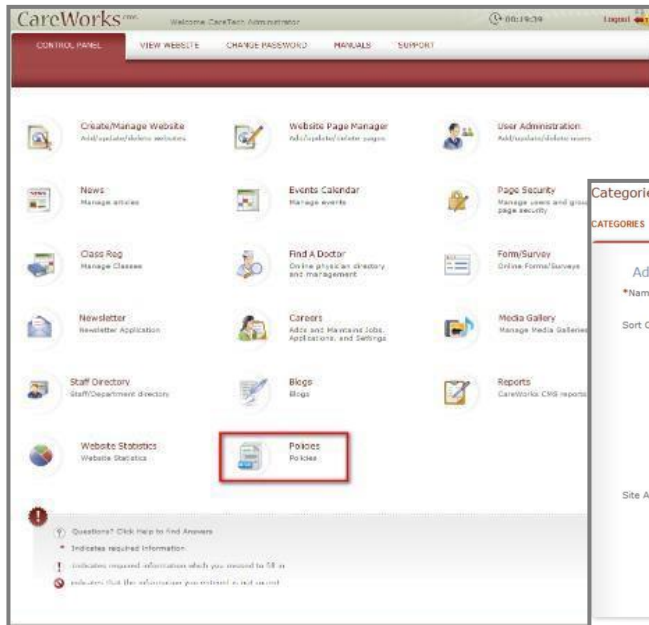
CareWorks CMS Welcome CareTech Administrator 00:19:39 Logout

CONTROL PANEL VIEW WEBSITE CHANGE PASSWORD MANUALS SUPPORT

Create/Manage Website
Add/update/delete websites

Website Page Manager
Add/update/delete pages

User Administration
Add/update/delete users

News
Manage articles

Events Calendar
Manage events

Page Security
Manage users and groups page security

Class Reg
Manage Classes

Find A Doctor
Online physician directory and management

Form/Survey
Online Forms/Surveys

Newsletter
Newsletter Application

Careers
Adds and Maintains Jobs, Applications, and Settings

Media Gallery
Manage Media Galleries

Staff Directory
Staff/Department directory

Blogs
Blogs

Reports
CareWorks CMS reports

Website Statistics
Website Statistics

Policies
Policies

Questions? Click Help to find Answers
* Indicates required information
Indicates required information which you neeed to fill in
Indicates that the information you entered is not valid

Categorie
CATEGORIES
Ad
*Nam
Sort C
Site A